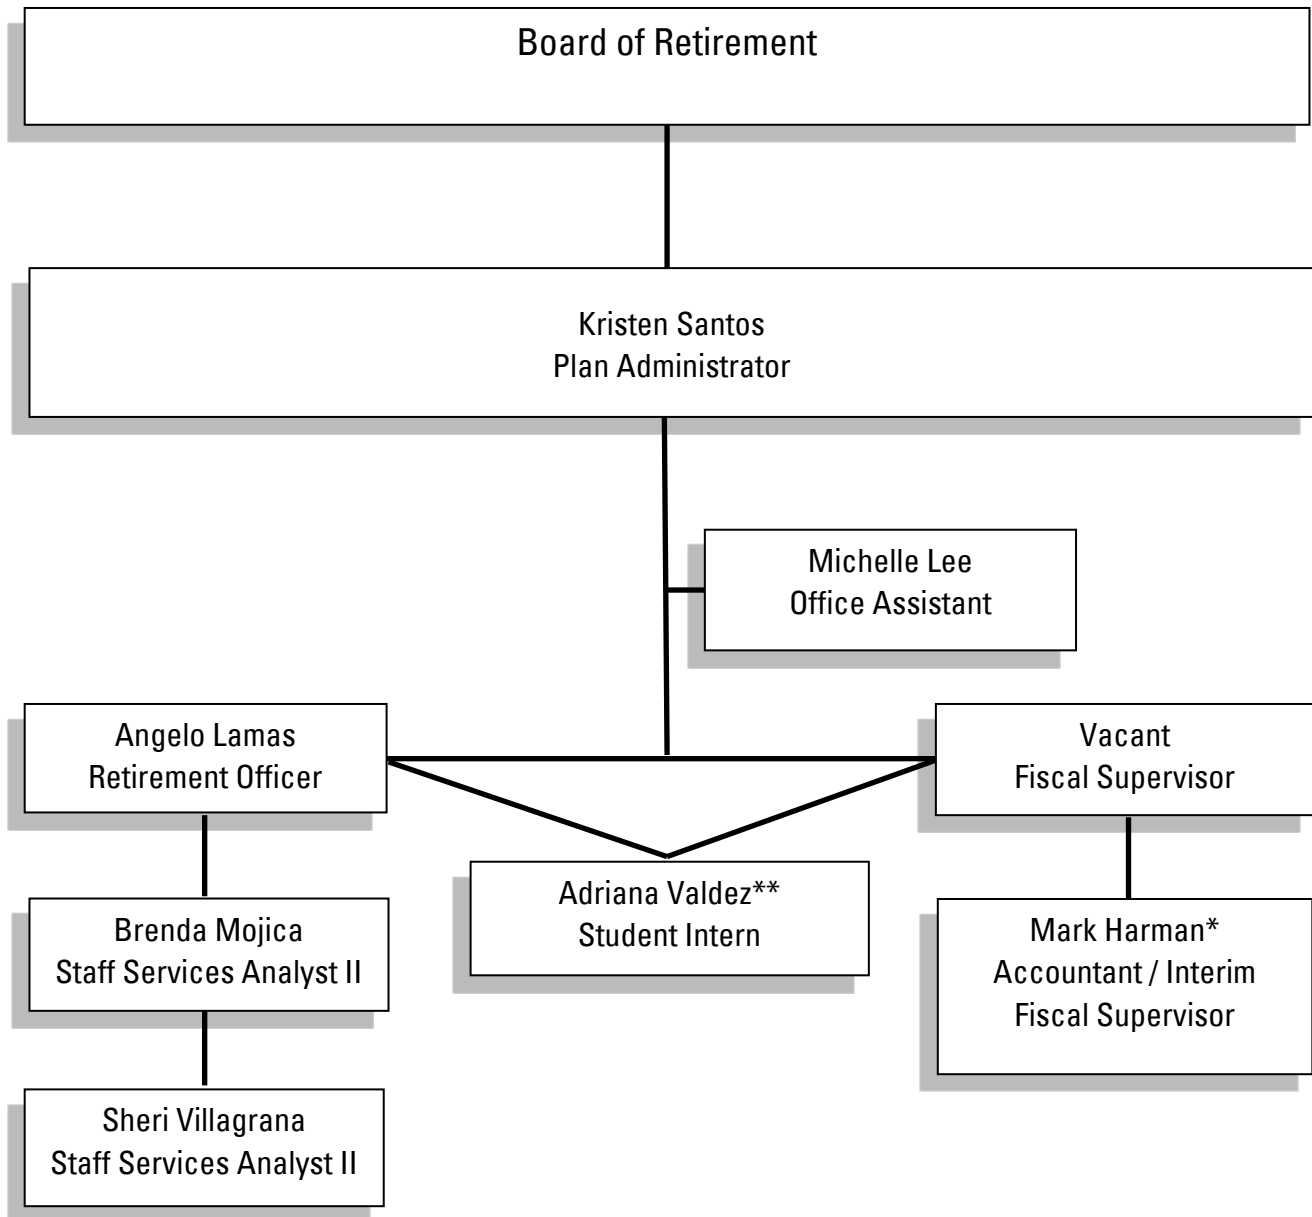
Board of Retirement

Kristen Santos
Plan Administrator

Michelle Lee
Office Assistant

Angelo Lamas
Retirement Officer

Vacant
Fiscal Supervisor

Adriana Valdez**
Student Intern

Brenda Mojica
Staff Services Analyst II

Mark Harman*
Accountant / Interim
Fiscal Supervisor

Sheri Villagrana
Staff Services Analyst II